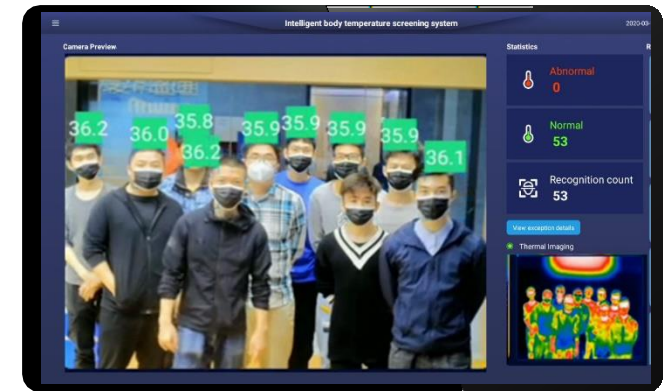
Intelligent body temperature screening system

2020-0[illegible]

Camera Preview

36.2
36.0
35.8
36.2
35.9
35.9
35.9
35.9
36.1

Statistics

R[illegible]

Abnormal
0

Normal
53

Recognition count
53

View exception details

Thermal Imaging